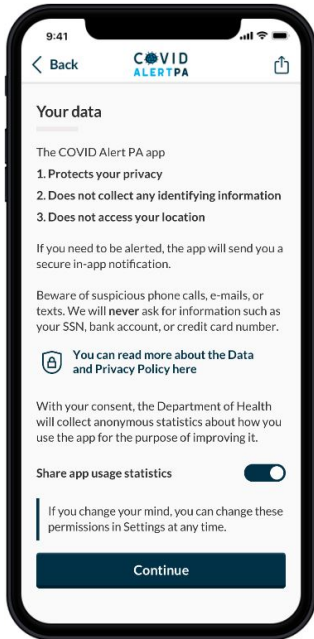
9:41

Back

COVID ALERTPA

Your data

The COVID Alert PA app

1. Protects your privacy

2. Does not collect any identifying information

3. Does not access your location

If you need to be alerted, the app will send you a secure in-app notification.

Beware of suspicious phone calls, e-mails, or texts. We will never ask for information such as your SSN, bank account, or credit card number.

You can read more about the Data and Privacy Policy here

With your consent, the Department of Health will collect anonymous statistics about how you use the app for the purpose of improving it.

Share app usage statistics

If you change your mind, you can change these permissions in Settings at any time.

Continue